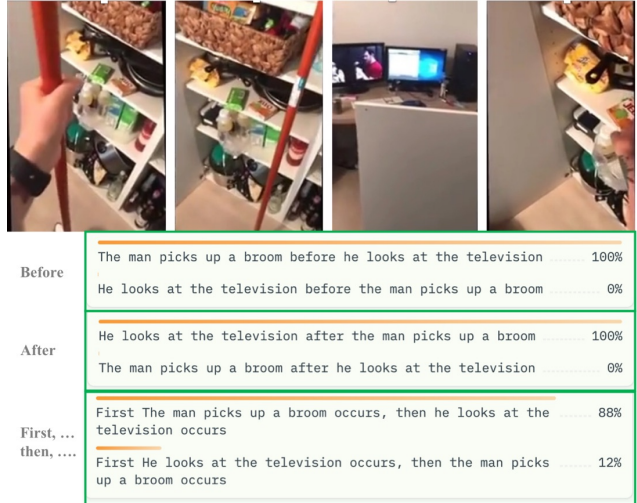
Before

The man picks up a broom before he looks at the television 100%

He looks at the television before the man picks up a broom 0%

After

He looks at the television after the man picks up a broom 100%

The man picks up a broom after he looks at the television 0%

First, … then, ….

First The man picks up a broom occurs, then he looks at the television occurs 88%

First He looks at the television occurs, then the man picks up a broom occurs 12%